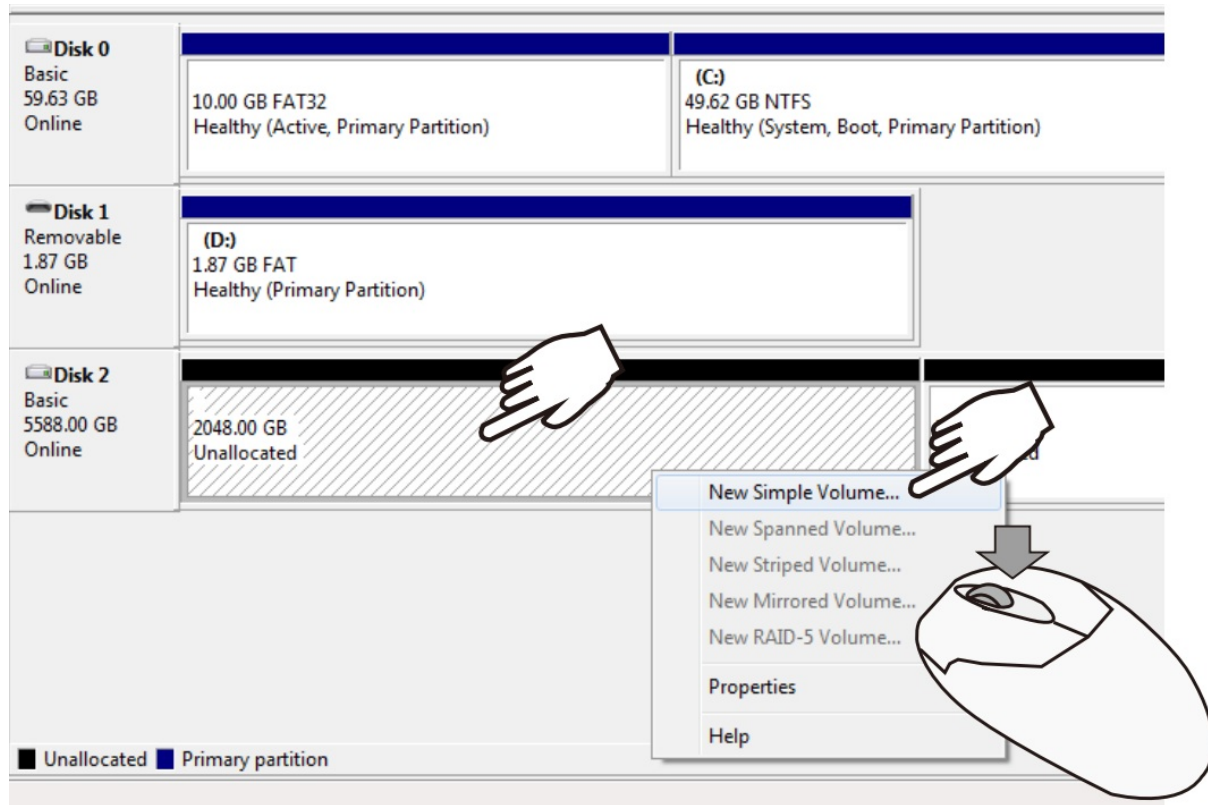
Disk 0
Basic
59.63 GB
Online

10.00 GB FAT32
Healthy (Active, Primary Partition)

(C:)
49.62 GB NTFS
Healthy (System, Boot, Primary Partition)

Disk 1
Removable
1.87 GB
Online

(D:)
1.87 GB FAT
Healthy (Primary Partition)

Disk 2
Basic
5588.00 GB
Online

2048.00 GB
Unallocated

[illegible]d

New Simple Volume...
New Spanned Volume...
New Striped Volume...
New Mirrored Volume...
New RAID-5 Volume...
Properties
Help

Unallocated Primary partition